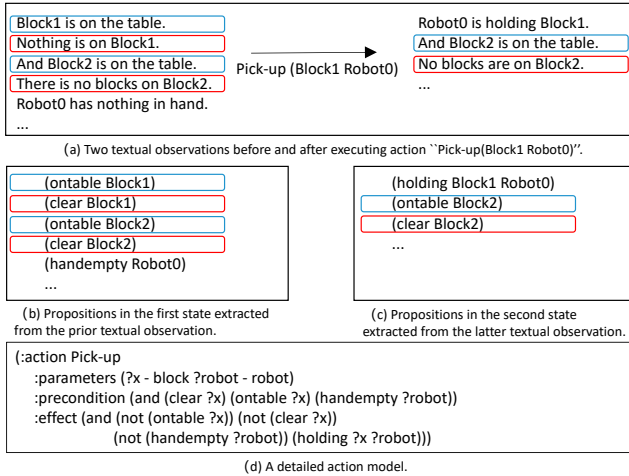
Block1 is on the table.
Nothing is on Block1.
And Block2 is on the table.
There is no blocks on Block2.
Robot0 has nothing in hand.
...

Pick-up (Block1 Robot0)

Robot0 is holding Block1.
And Block2 is on the table.
No blocks are on Block2.
...

(a) Two textual observations before and after executing action ``Pick-up(Block1 Robot0)''.

(ontable Block1)
(clear Block1)
(ontable Block2)
(clear Block2)
(handempty Robot0)
...

(b) Propositions in the first state extracted from the prior textual observation.

(holding Block1 Robot0)
(ontable Block2)
(clear Block2)
...

(c) Propositions in the second state extracted from the latter textual observation.

(:action Pick-up
:parameters (?x - block ?robot - robot)
:precondition (and (clear ?x) (ontable ?x) (handempty ?robot))
:effect (and (not (ontable ?x)) (not (clear ?x))
(not (handempty ?robot)) (holding ?x ?robot)))

(d) A detailed action model.